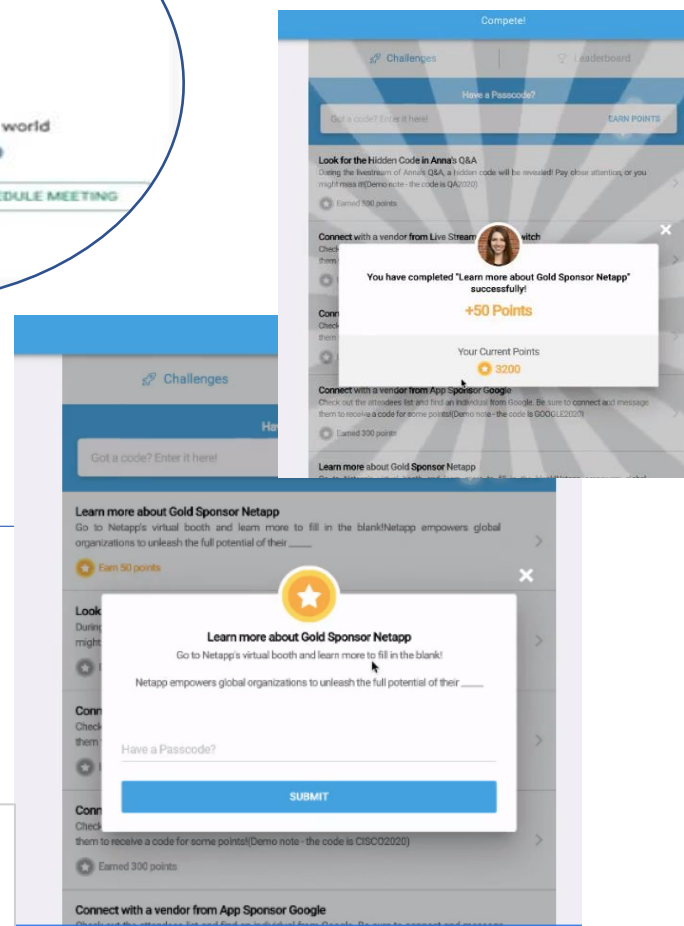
world

EDULE MEETING

Compete!

Challenges

Leaderboard

Have a Passcode?

Got a code? Enter it here!

EARN POINTS

Look for the Hidden Code in Anna's Q&A

During the livestream of Anna's Q&A, a hidden code will be revealed! Pay close attention, or you might miss it!(Demo note - the code is QA2020)

Earned 100 points

Connect with a vendor from Live Stream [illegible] witch

Check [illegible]

them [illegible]

Conn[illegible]

Check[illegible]

them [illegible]

You have completed "Learn more about Gold Sponsor Netapp" successfully!

+50 Points

Your Current Points

3200

Connect with a vendor from App Sponsor Google

Check out the attendees list and find an individual from Google. Be sure to connect and message them to receive a code for some points!(Demo note - the code is GOOGLE2020)

Earned 300 points

Learn more about Gold Sponsor Netapp

Challenges

Hav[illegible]

Got a code? Enter it here!

Learn more about Gold Sponsor Netapp

Go to Netapp's virtual booth and learn more to fill in the blank!Netapp empowers global organizations to unleash the full potential of their ____

Earn 50 points

Look

During

might

Conn

Check

them

Conn

Check

them to receive a code for some points!(Demo note - the code is CISCO2020)

Earned 300 points

Connect with a vendor from App Sponsor Google

Learn more about Gold Sponsor Netapp

Go to Netapp's virtual booth and learn more to fill in the blank!

Netapp empowers global organizations to unleash the full potential of their ____

Have a Passcode?

SUBMIT